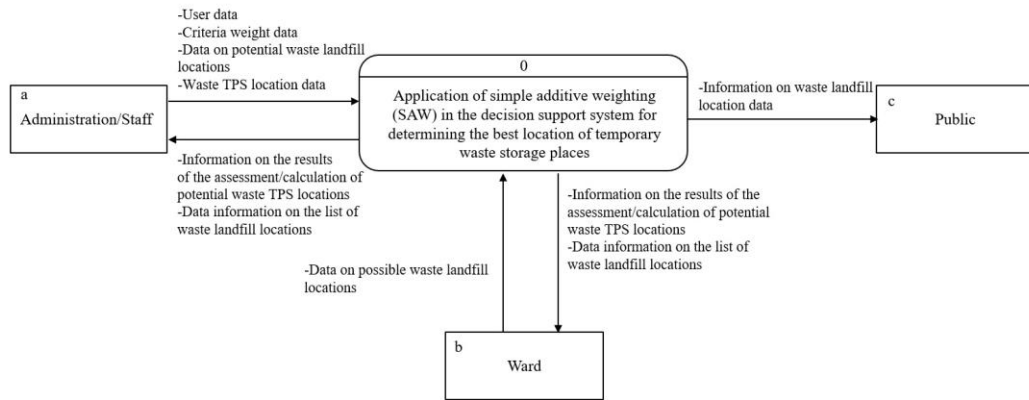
-User data
-Criteria weight data
-Data on potential waste landfill locations
-Waste TPS location data

a
Administration/Staff

0
Application of simple additive weighting (SAW) in the decision support system for determining the best location of temporary waste storage places

-Information on waste landfill location data

c
Public

-Information on the results of the assessment/calculation of potential waste TPS locations
-Data information on the list of waste landfill locations

-Information on the results of the assessment/calculation of potential waste TPS locations
-Data information on the list of waste landfill locations

-Data on possible waste landfill locations

b
Ward